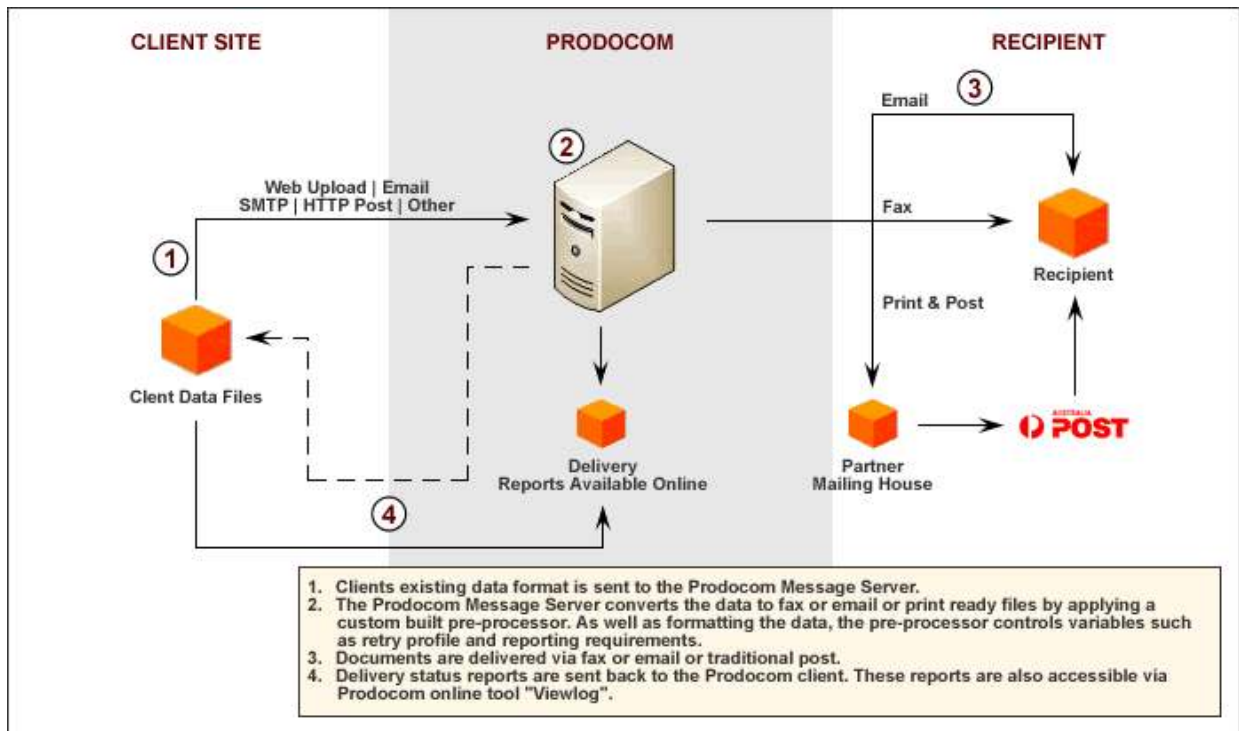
CLIENT SITE

PRODOCOM

RECIPIENT

1

Web Upload | Email
SMTP | HTTP Post | Other

Clent Data Files

2

Delivery
Reports Available Online

4

3

Email

Fax

Print & Post

Recipient

Partner
Mailing House

AUSTRALIA POST

1. Clients existing data format is sent to the Prodocom Message Server.
2. The Prodocom Message Server converts the data to fax or email or print ready files by applying a custom built pre-processor. As well as formatting the data, the pre-processor controls variables such as retry profile and reporting requirements.
3. Documents are delivered via fax or email or traditional post.
4. Delivery status reports are sent back to the Prodocom client. These reports are also accessible via Prodocom online tool "Viewlog".